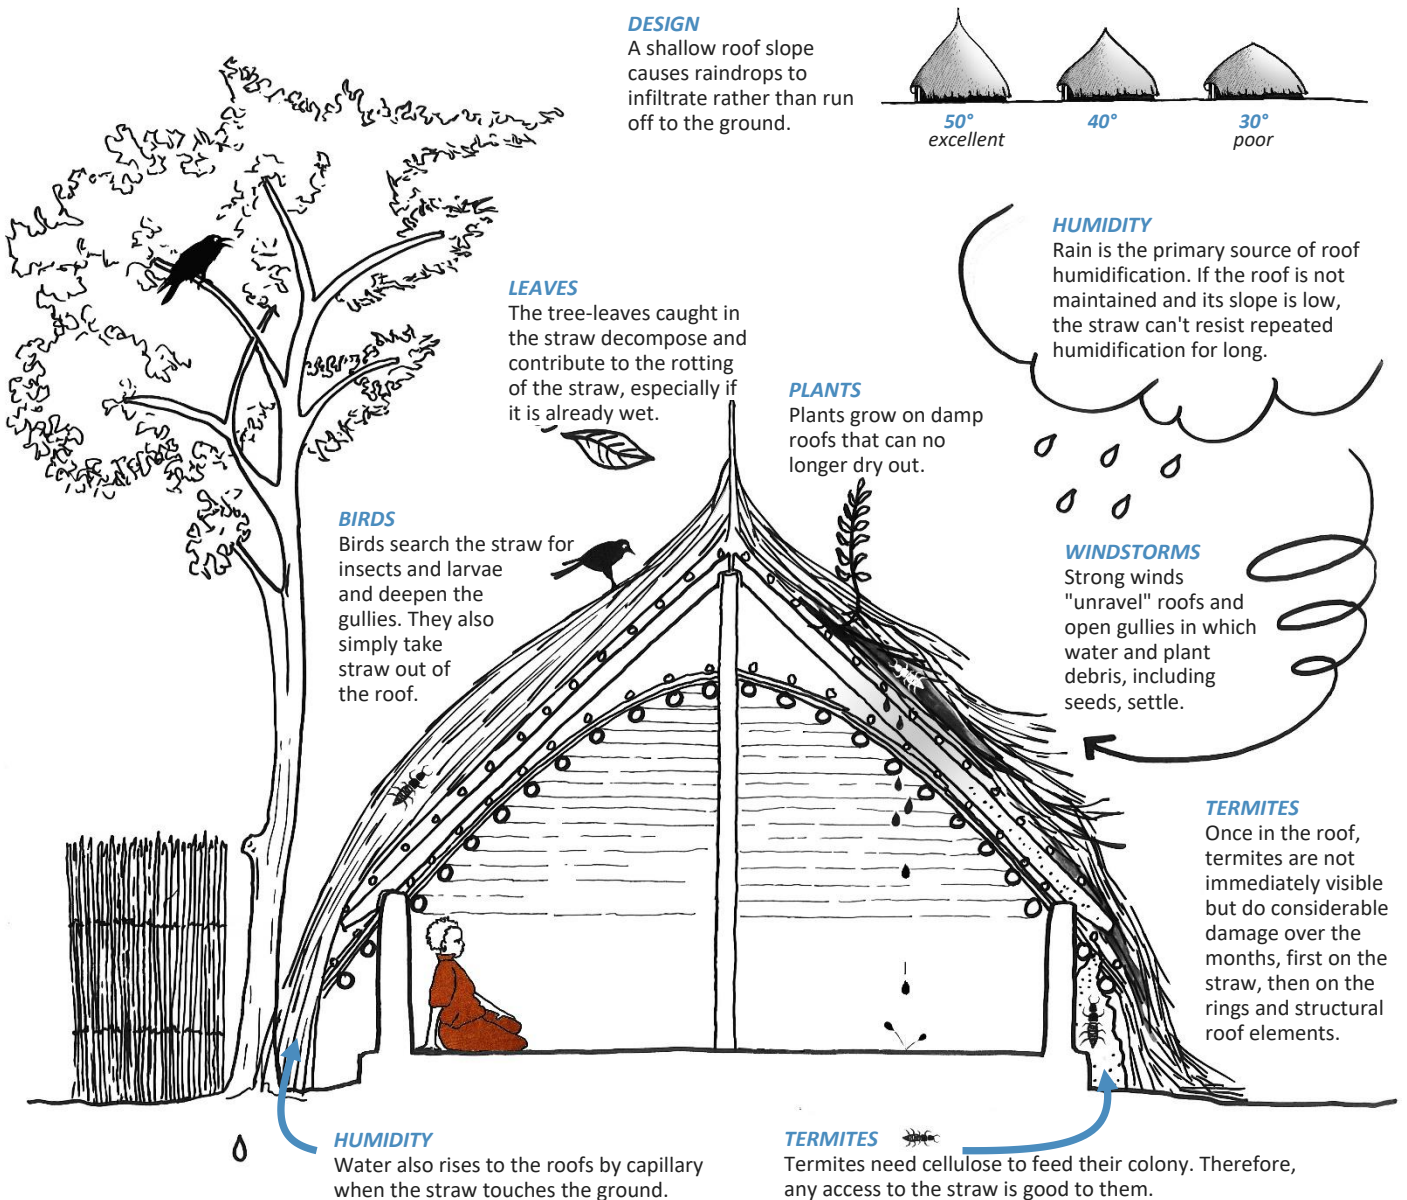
DESIGN
A shallow roof slope causes raindrops to infiltrate rather than run off to the ground.

50°
excellent

40°

30°
poor

HUMIDITY
Rain is the primary source of roof humidification. If the roof is not maintained and its slope is low, the straw can't resist repeated humidification for long.

LEAVES
The tree-leaves caught in the straw decompose and contribute to the rotting of the straw, especially if it is already wet.

PLANTS
Plants grow on damp roofs that can no longer dry out.

BIRDS
Birds search the straw for insects and larvae and deepen the gullies. They also simply take straw out of the roof.

WINDSTORMS
Strong winds "unravel" roofs and open gullies in which water and plant debris, including seeds, settle.

TERMITES
Once in the roof, termites are not immediately visible but do considerable damage over the months, first on the straw, then on the rings and structural roof elements.

HUMIDITY
Water also rises to the roofs by capillary when the straw touches the ground.

TERMITES
Termites need cellulose to feed their colony. Therefore, any access to the straw is good to them.